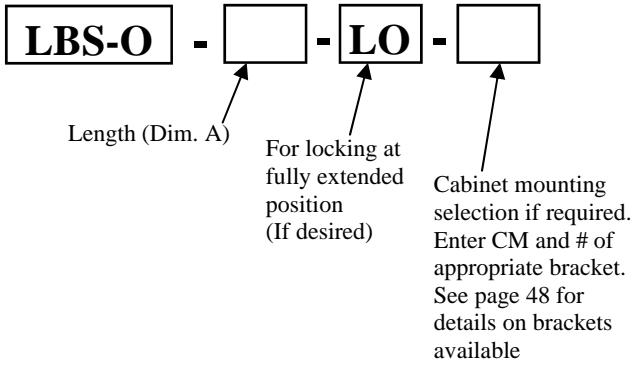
LBS-O - [ ] - LO - [ ]

Length (Dim. A)

For locking at fully extended position (If desired)

Cabinet mounting selection if required. Enter CM and # of appropriate bracket. See page 48 for details on brackets available